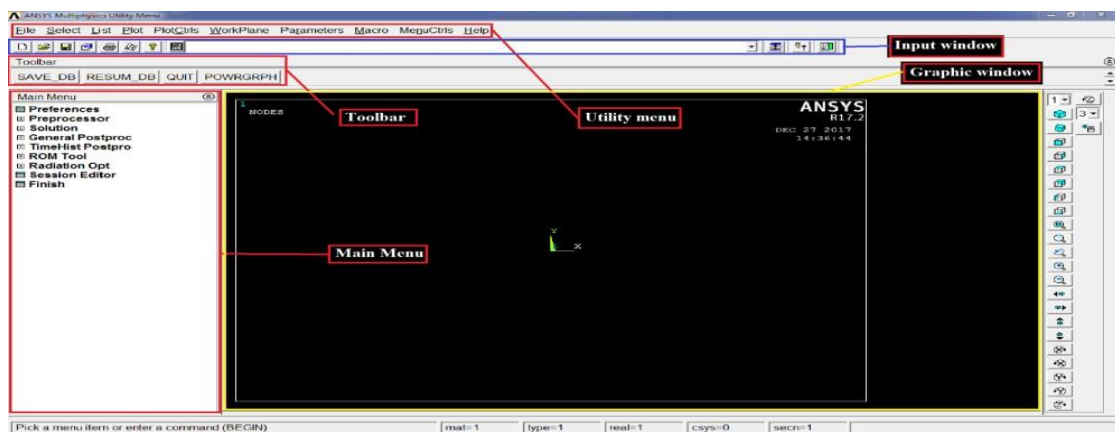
ANSYS Multiphysics Utility Menu

File Select List Plot PlotCtrls WorkPlane Parameters Macro MenuCtrls Help

Input window

Toolbar

SAVE_DB RESUM_DB QUIT POWRGRPH

Graphic window

Main Menu

Preferences
Preprocessor
Solution
General Postproc
TimeHist Postpro
ROM Tool
Radiation Opt
Session Editor
Finish

Toolbar

Utility menu

1
NODES

ANSYS
R17.2
DEC 27 2017
14:36:44

Y
X

Main Menu

1
3

Pick a menu item or enter a command (BEGIN)

mat=1 type=1 real=1 csys=0 secn=1